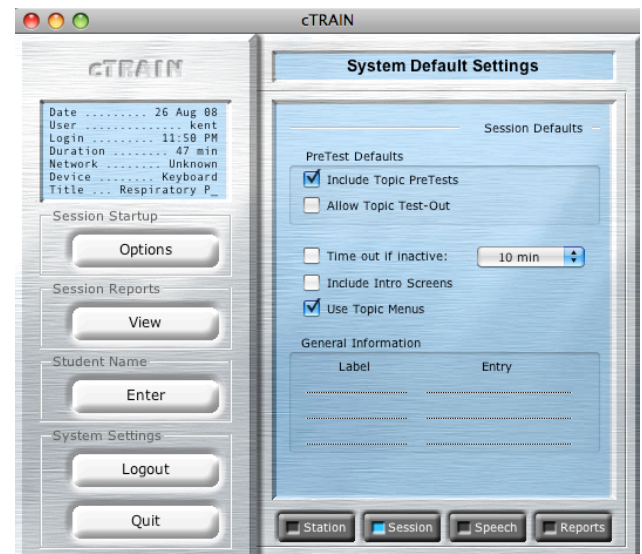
cTRAIN

cTRAIN

Date ......... 26 Aug 08
User ............... kent
Login ......... 11:50 PM
Duration ......... 47 min
Network ....... Unknown
Device ........ Keyboard
Title ... Respiratory P_

Session Startup
Options

Session Reports
View

Student Name
Enter

System Settings
Logout

Quit

System Default Settings

Session Defaults

PreTest Defaults
Include Topic PreTests
Allow Topic Test-Out

Time out if inactive: 10 min
Include Intro Screens
Use Topic Menus

General Information
Label
Entry

Station
Session
Speech
Reports